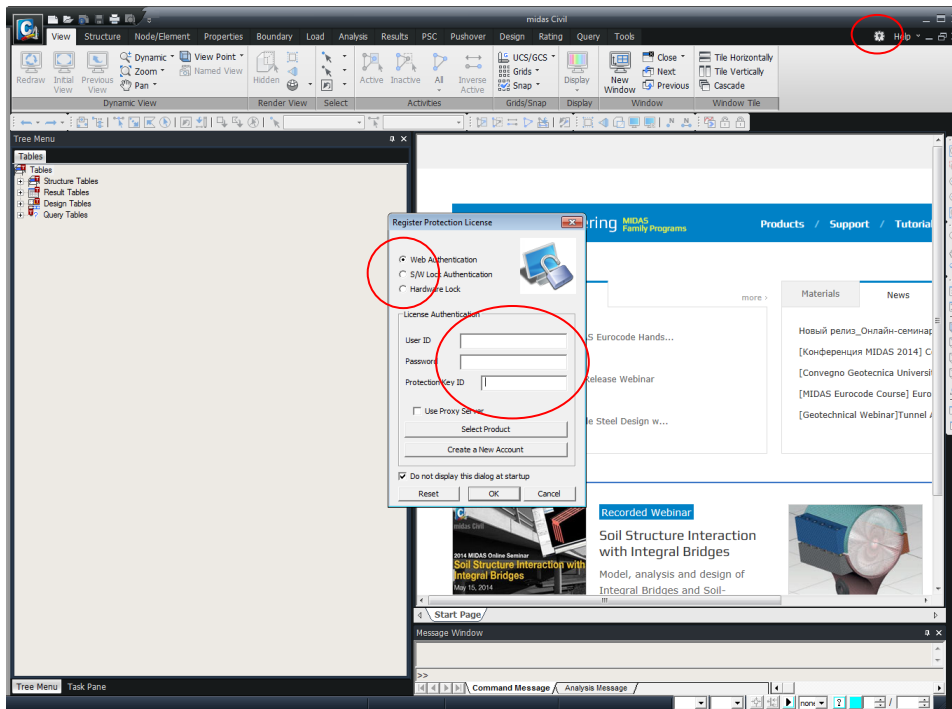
midas Civil

View Structure Node/Element Properties Boundary Load Analysis Results PSC Pushover Design Rating Query Tools

Help

Redraw Initial View Previous View
Dynamic Zoom Pan
View Point Named View
Dynamic View

Hidden
Render View

Select

Active Inactive All Inverse Active
Activities

UCS/GCS Grids Snap
Grids/Snap

Display
Display

New Window
Close Next Previous
Window

Tile Horizontally Tile Vertically Cascade
Window Tile

Tree Menu
Tables
Tables
Structure Tables
Result Tables
Design Tables
Query Tables

Register Protection License

Web Authentication
S/W Lock Authentication
Hardware Lock

License Authentication
User ID
Password
Protection Key ID
Use Proxy Server
Select Product
Create a New Account
Do not display this dialog at startup
Reset OK Cancel

ering MIDAS Family Programs
Products / Support / Tutorial

more ›
S Eurocode Hands...
Release Webinar
e Steel Design w...

Materials News
Новый релиз_Онлайн-семинар
[Конференция MIDAS 2014] C
[Convegno Geotecnica Universit
[MIDAS Eurocode Course] Euro
[Geotechnical Webinar]Tunnel A

Recorded Webinar
Soil Structure Interaction with Integral Bridges
Model, analysis and design of Integral Bridges and Soil-

midas Civil
2014 MIDAS Online Seminar
Soil Structure Interaction with Integral Bridges
May 15, 2014

Start Page

Message Window
>>
Command Message Analysis Message

Tree Menu Task Pane

none